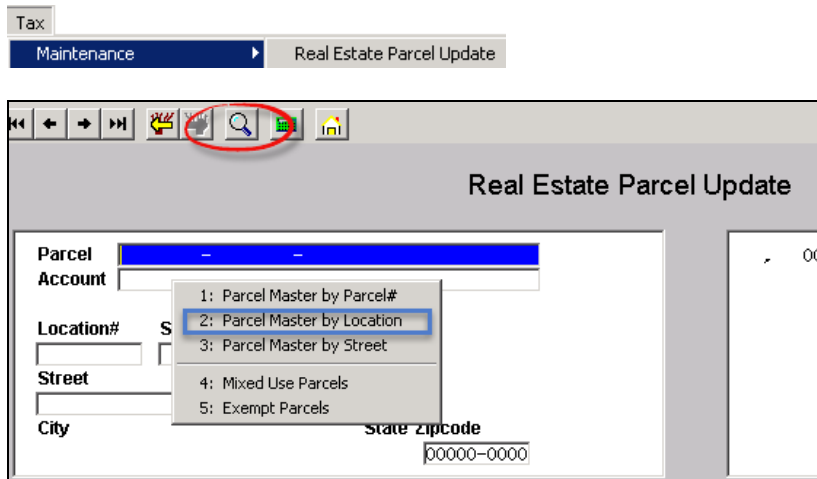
Tax
Maintenance
Real Estate Parcel Update

Real Estate Parcel Update

Parcel
Account
Location#
S
Street
City
State Zipcode
00000-0000

- -

1: Parcel Master by Parcel#
2: Parcel Master by Location
3: Parcel Master by Street
4: Mixed Use Parcels
5: Exempt Parcels

, 00